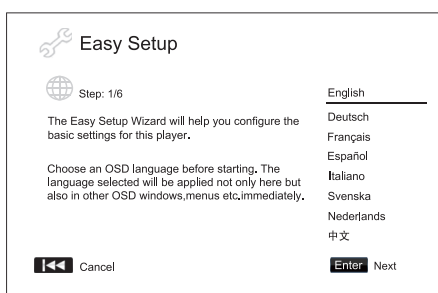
Easy Setup

Step: 1/6

The Easy Setup Wizard will help you configure the basic settings for this player.

Choose an OSD language before starting. The language selected will be applied not only here but also in other OSD windows,menus etc.immediately.

English
Deutsch
Français
Español
Italiano
Svenska
Nederlands
中文

Cancel

Enter Next